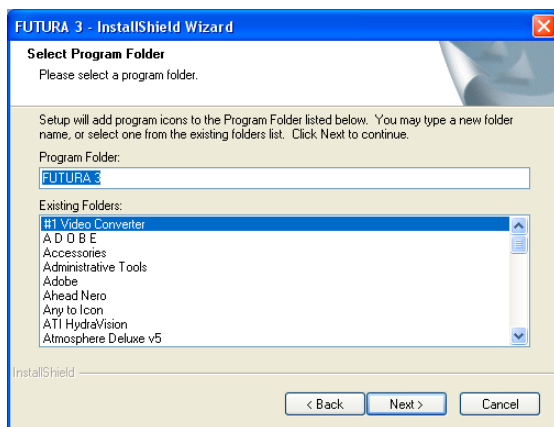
FUTURA 3 - InstallShield Wizard

Select Program Folder

Please select a program folder.

Setup will add program icons to the Program Folder listed below. You may type a new folder name, or select one from the existing folders list. Click Next to continue.

Program Folder:

FUTURA 3

Existing Folders:

#1 Video Converter
A D O B E
Accessories
Administrative Tools
Adobe
Ahead Nero
Any to Icon
ATI HydraVision
Atmosphere Deluxe v5

InstallShield

< Back
Next >
Cancel